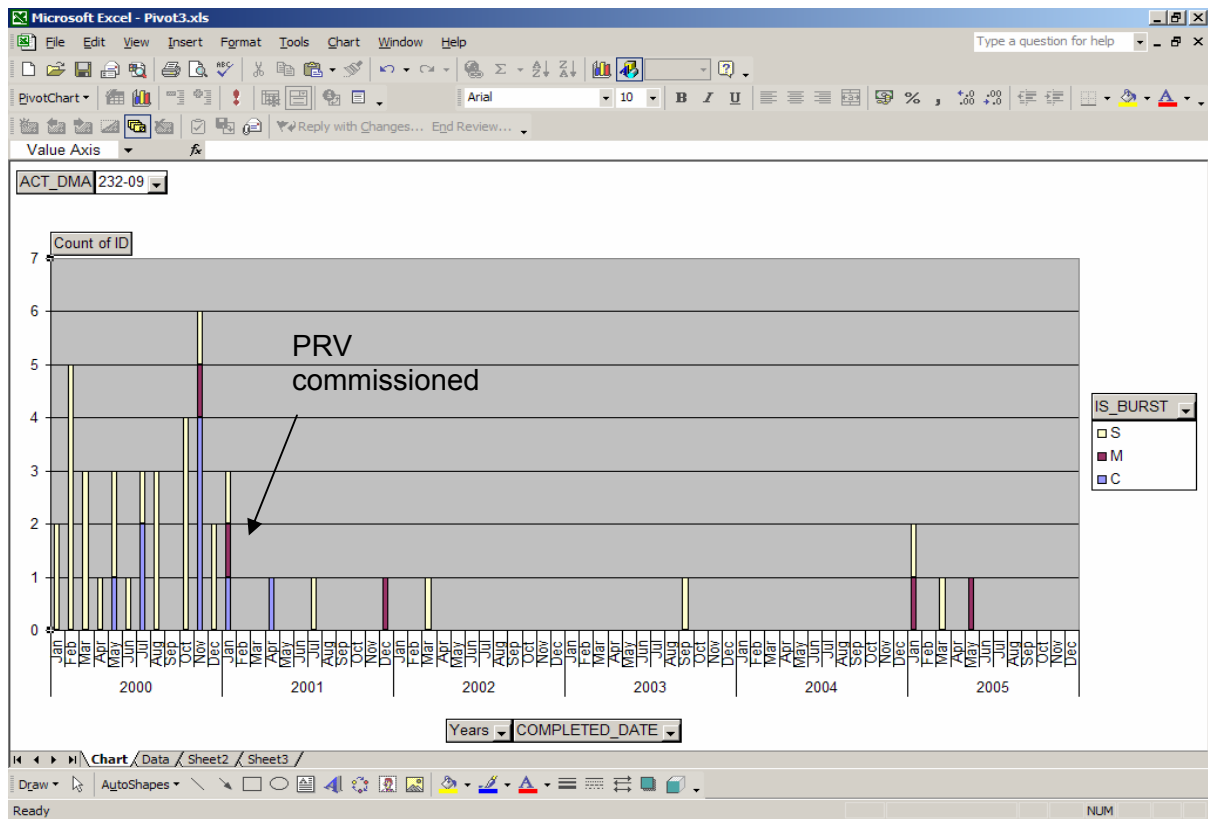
Microsoft Excel - Pivot3.xls

File Edit View Insert Format Tools Chart Window Help

Type a question for help

PivotChart

Arial 10 B I U % ,

Reply with Changes... End Review...

Value Axis

ACT_DMA 232-09

Count of ID

7
6
5
4
3
2
1
0

PRV commissioned

IS_BURST
S
M
C

Jan Feb Mar Apr May Jun Jul Aug Sep Oct Nov Dec
2000
Jan Feb Mar Apr May Jun Jul Aug Sep Oct Nov Dec
2001
Jan Feb Mar Apr May Jun Jul Aug Sep Oct Nov Dec
2002
Jan Feb Mar Apr May Jun Jul Aug Sep Oct Nov Dec
2003
Jan Feb Mar Apr May Jun Jul Aug Sep Oct Nov Dec
2004
Jan Feb Mar Apr May Jun Jul Aug Sep Oct Nov Dec
2005

Years COMPLETED_DATE

Chart Data Sheet2 Sheet3

Draw AutoShapes

Ready NUM